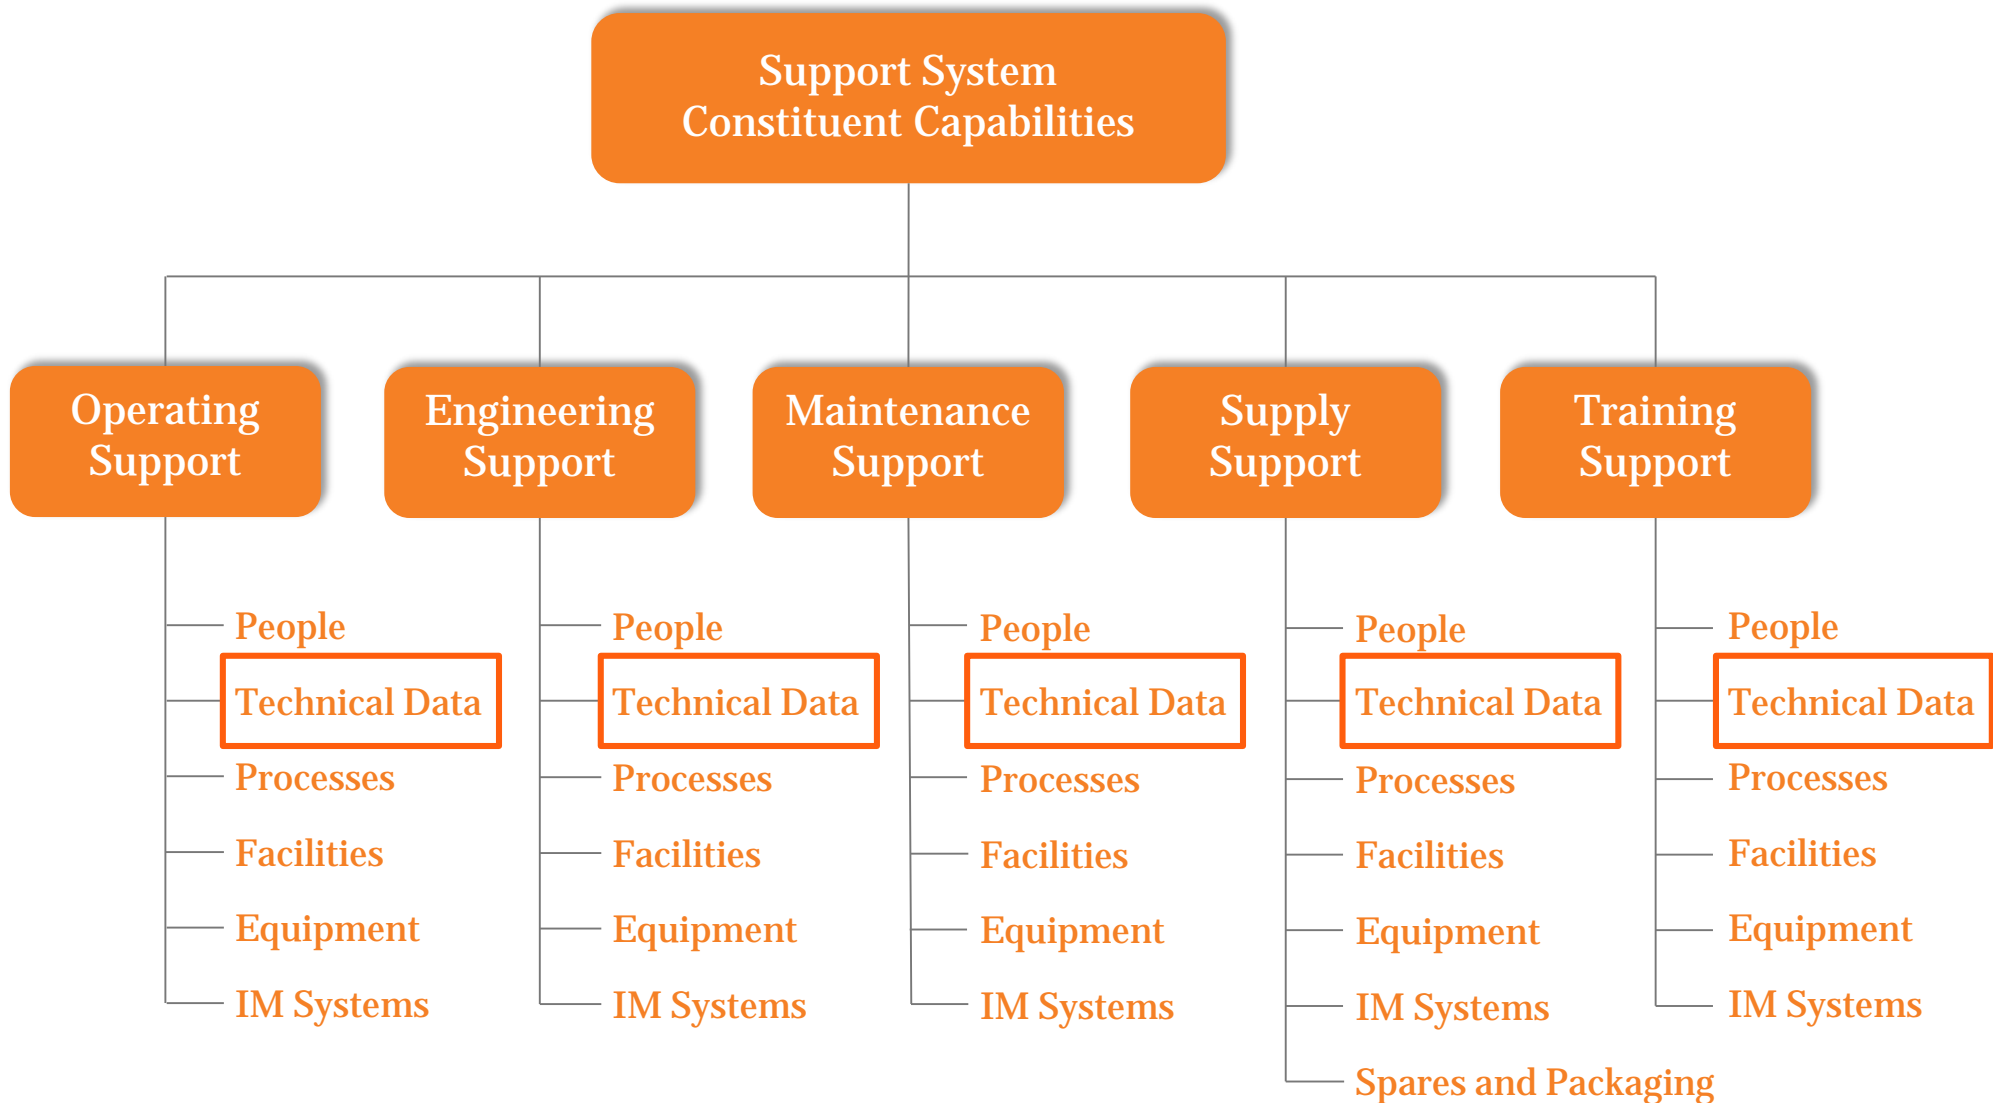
Support System
Constituent Capabilities

Operating Support

People
Technical Data
Processes
Facilities
Equipment
IM Systems

Engineering Support

People
Technical Data
Processes
Facilities
Equipment
IM Systems

Maintenance Support

People
Technical Data
Processes
Facilities
Equipment
IM Systems

Supply Support

People
Technical Data
Processes
Facilities
Equipment
IM Systems
Spares and Packaging

Training Support

People
Technical Data
Processes
Facilities
Equipment
IM Systems